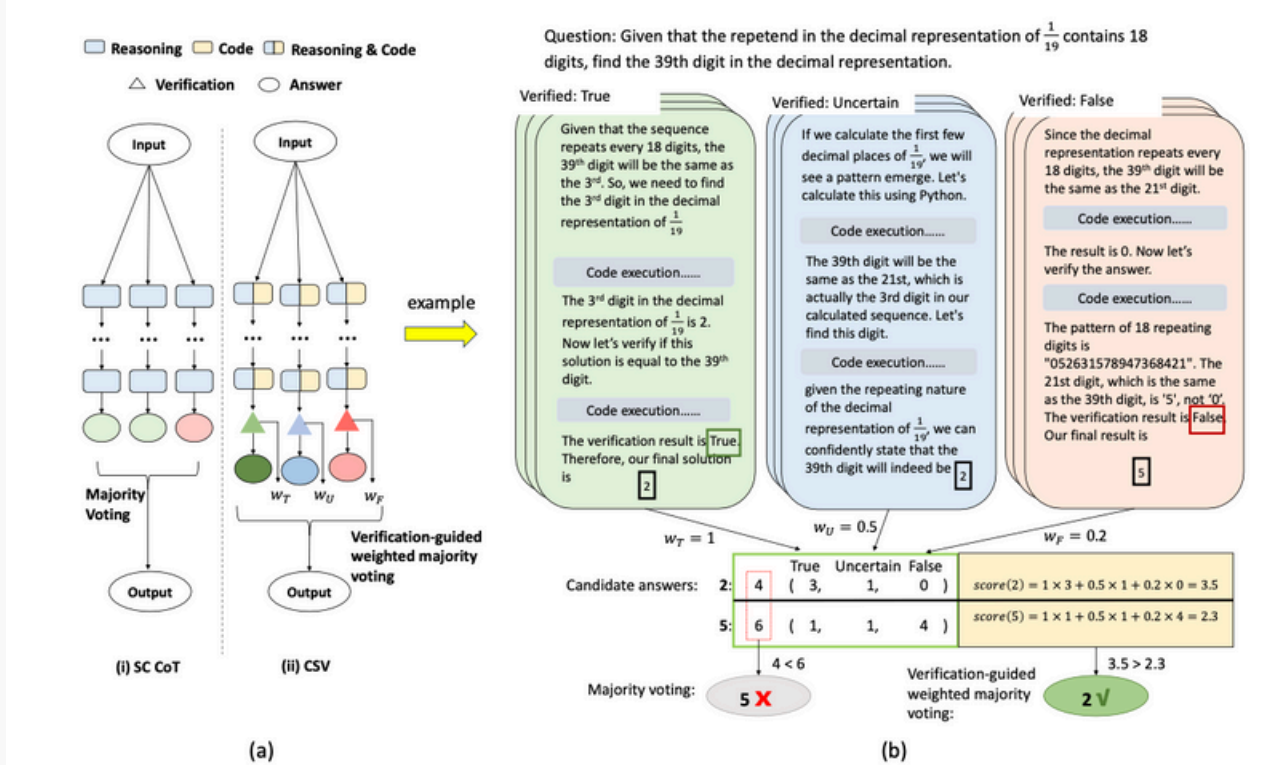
Reasoning Code Reasoning & Code

Verification Answer

Input

Input

Majority Voting

Output

$w_T$ $w_U$ $w_F$

Verification-guided weighted majority voting

Output

(i) SC CoT

(ii) CSV

(a)

example

Question: Given that the repetend in the decimal representation of $\frac{1}{19}$ contains 18 digits, find the 39th digit in the decimal representation.

Verified: True

Given that the sequence repeats every 18 digits, the 39th digit will be the same as the 3rd. So, we need to find the 3rd digit in the decimal representation of $\frac{1}{19}$

Code execution......

The 3rd digit in the decimal representation of $\frac{1}{19}$ is 2. Now let's verify if this solution is equal to the 39th digit.

Code execution......

The verification result is True. Therefore, our final solution is 2

Verified: Uncertain

If we calculate the first few decimal places of $\frac{1}{19}$, we will see a pattern emerge. Let's calculate this using Python.

Code execution......

The 39th digit will be the same as the 21st, which is actually the 3rd digit in our calculated sequence. Let's find this digit.

Code execution......

given the repeating nature of the decimal representation of $\frac{1}{19}$, we can confidently state that the 39th digit will indeed be 2

Verified: False

Since the decimal representation repeats every 18 digits, the 39th digit will be the same as the 21st digit.

Code execution......

The result is 0. Now let's verify the answer.

Code execution......

The pattern of 18 repeating digits is "052631578947368421". The 21st digit, which is the same as the 39th digit, is '5', not '0'. The verification result is False. Our final result is

5

$w_T = 1$

$w_U = 0.5$

$w_F = 0.2$

Candidate answers:

| | | True | Uncertain | False | |
|---|---|---|---|---|---|
| 2: | 4 | ( 3, | 1, | 0 ) | $score(2) = 1 \times 3 + 0.5 \times 1 + 0.2 \times 0 = 3.5$ |
| 5: | 6 | ( 1, | 1, | 4 ) | $score(5) = 1 \times 1 + 0.5 \times 1 + 0.2 \times 4 = 2.3$ |

4 < 6

3.5 > 2.3

Majority voting: 5 ✗

Verification-guided weighted majority voting: 2 ✓

(b)